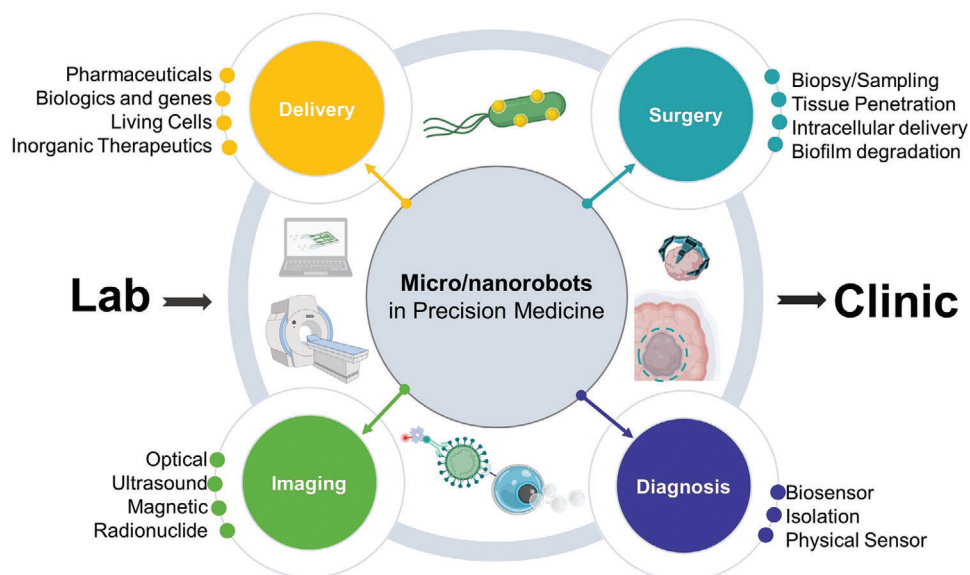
Pharmaceuticals
Biologics and genes
Living Cells
Inorganic Therapeutics

Delivery

Surgery

Biopsy/Sampling
Tissue Penetration
Intracellular delivery
Biofilm degradation

Lab

Micro/nanorobots
in Precision Medicine

Clinic

Optical
Ultrasound
Magnetic
Radionuclide

Imaging

Diagnosis

Biosensor
Isolation
Physical Sensor